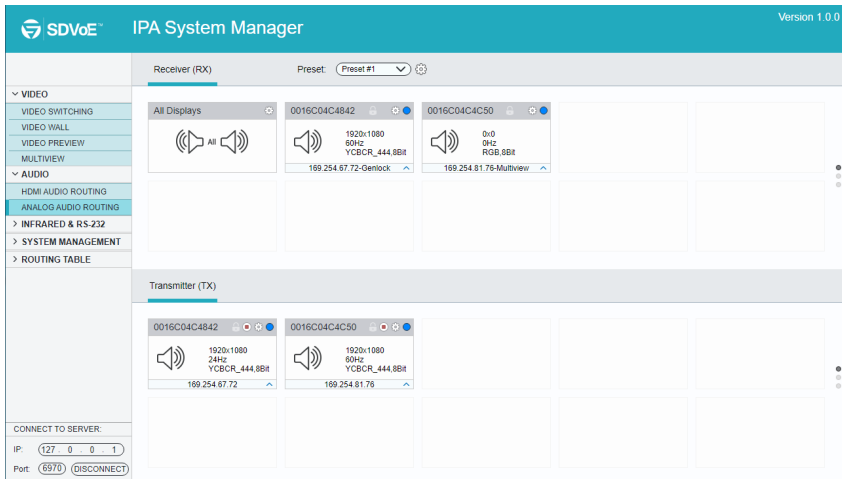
SDVoE™ IPA System Manager

Version 1.0.0

VIDEO
VIDEO SWITCHING
VIDEO WALL
VIDEO PREVIEW
MULTIVIEW
AUDIO
HDMI AUDIO ROUTING
ANALOG AUDIO ROUTING
INFRARED & RS-232
SYSTEM MANAGEMENT
ROUTING TABLE

Receiver (RX)

Preset: Preset #1

All Displays
All

0016C04C4842
1920x1080
60Hz
YCBCR_444,8Bit
169.254.67.72-Genlock

0016C04C4C50
0x0
0Hz
RGB,8Bit
169.254.81.76-Multiview

Transmitter (TX)

0016C04C4842
1920x1080
24Hz
YCBCR_444,8Bit
169.254.67.72

0016C04C4C50
1920x1080
60Hz
YCBCR_444,8Bit
169.254.81.76

CONNECT TO SERVER:
IP: 127 . 0 . 0 . 1
Port: 6970 DISCONNECT